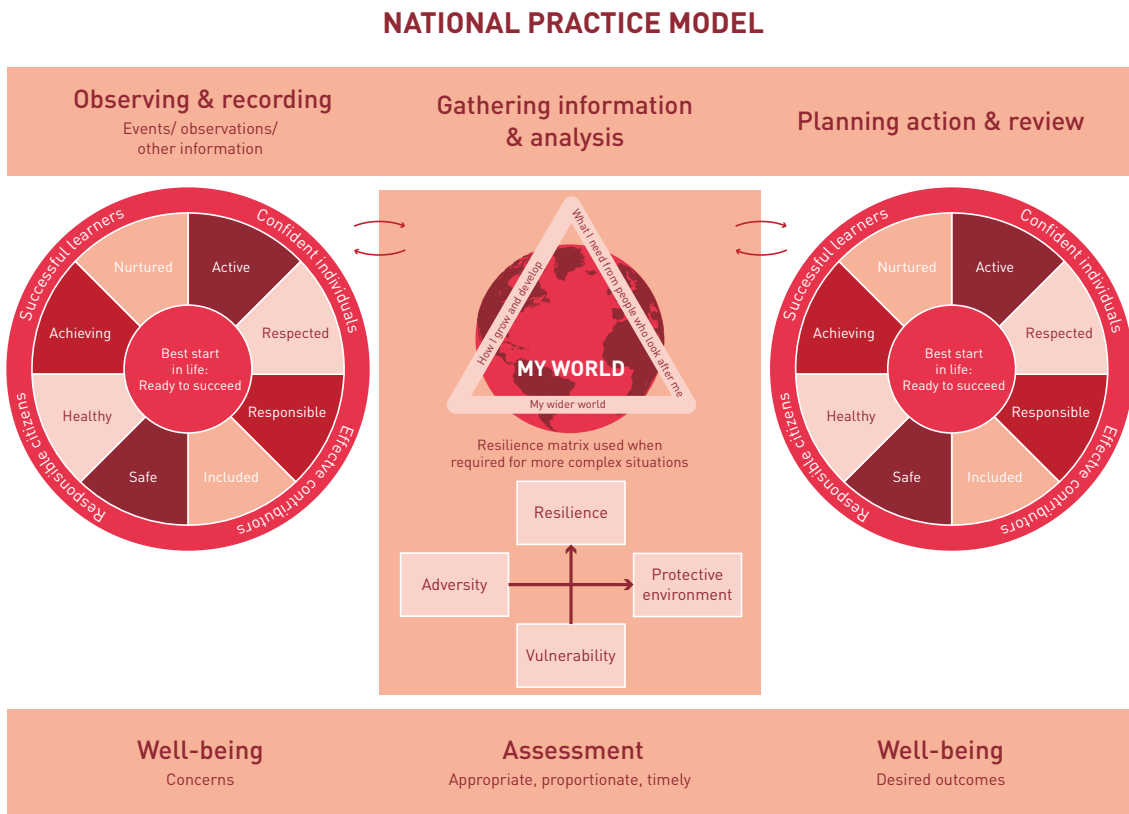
NATIONAL PRACTICE MODEL

Observing & recording
Events/ observations/ other information

Gathering information & analysis

Planning action & review

Successful learners
Confident individuals
Effective contributors
Responsible citizens

Nurtured
Active
Achieving
Respected
Best start in life: Ready to succeed
Healthy
Responsible
Safe
Included

How I grow and develop
What I need from people who look after me
MY WORLD
My wider world

Resilience matrix used when required for more complex situations

Resilience
Adversity
Protective environment
Vulnerability

Successful learners
Confident individuals
Effective contributors
Responsible citizens

Nurtured
Active
Achieving
Respected
Best start in life: Ready to succeed
Healthy
Responsible
Safe
Included

Well-being
Concerns

Assessment
Appropriate, proportionate, timely

Well-being
Desired outcomes